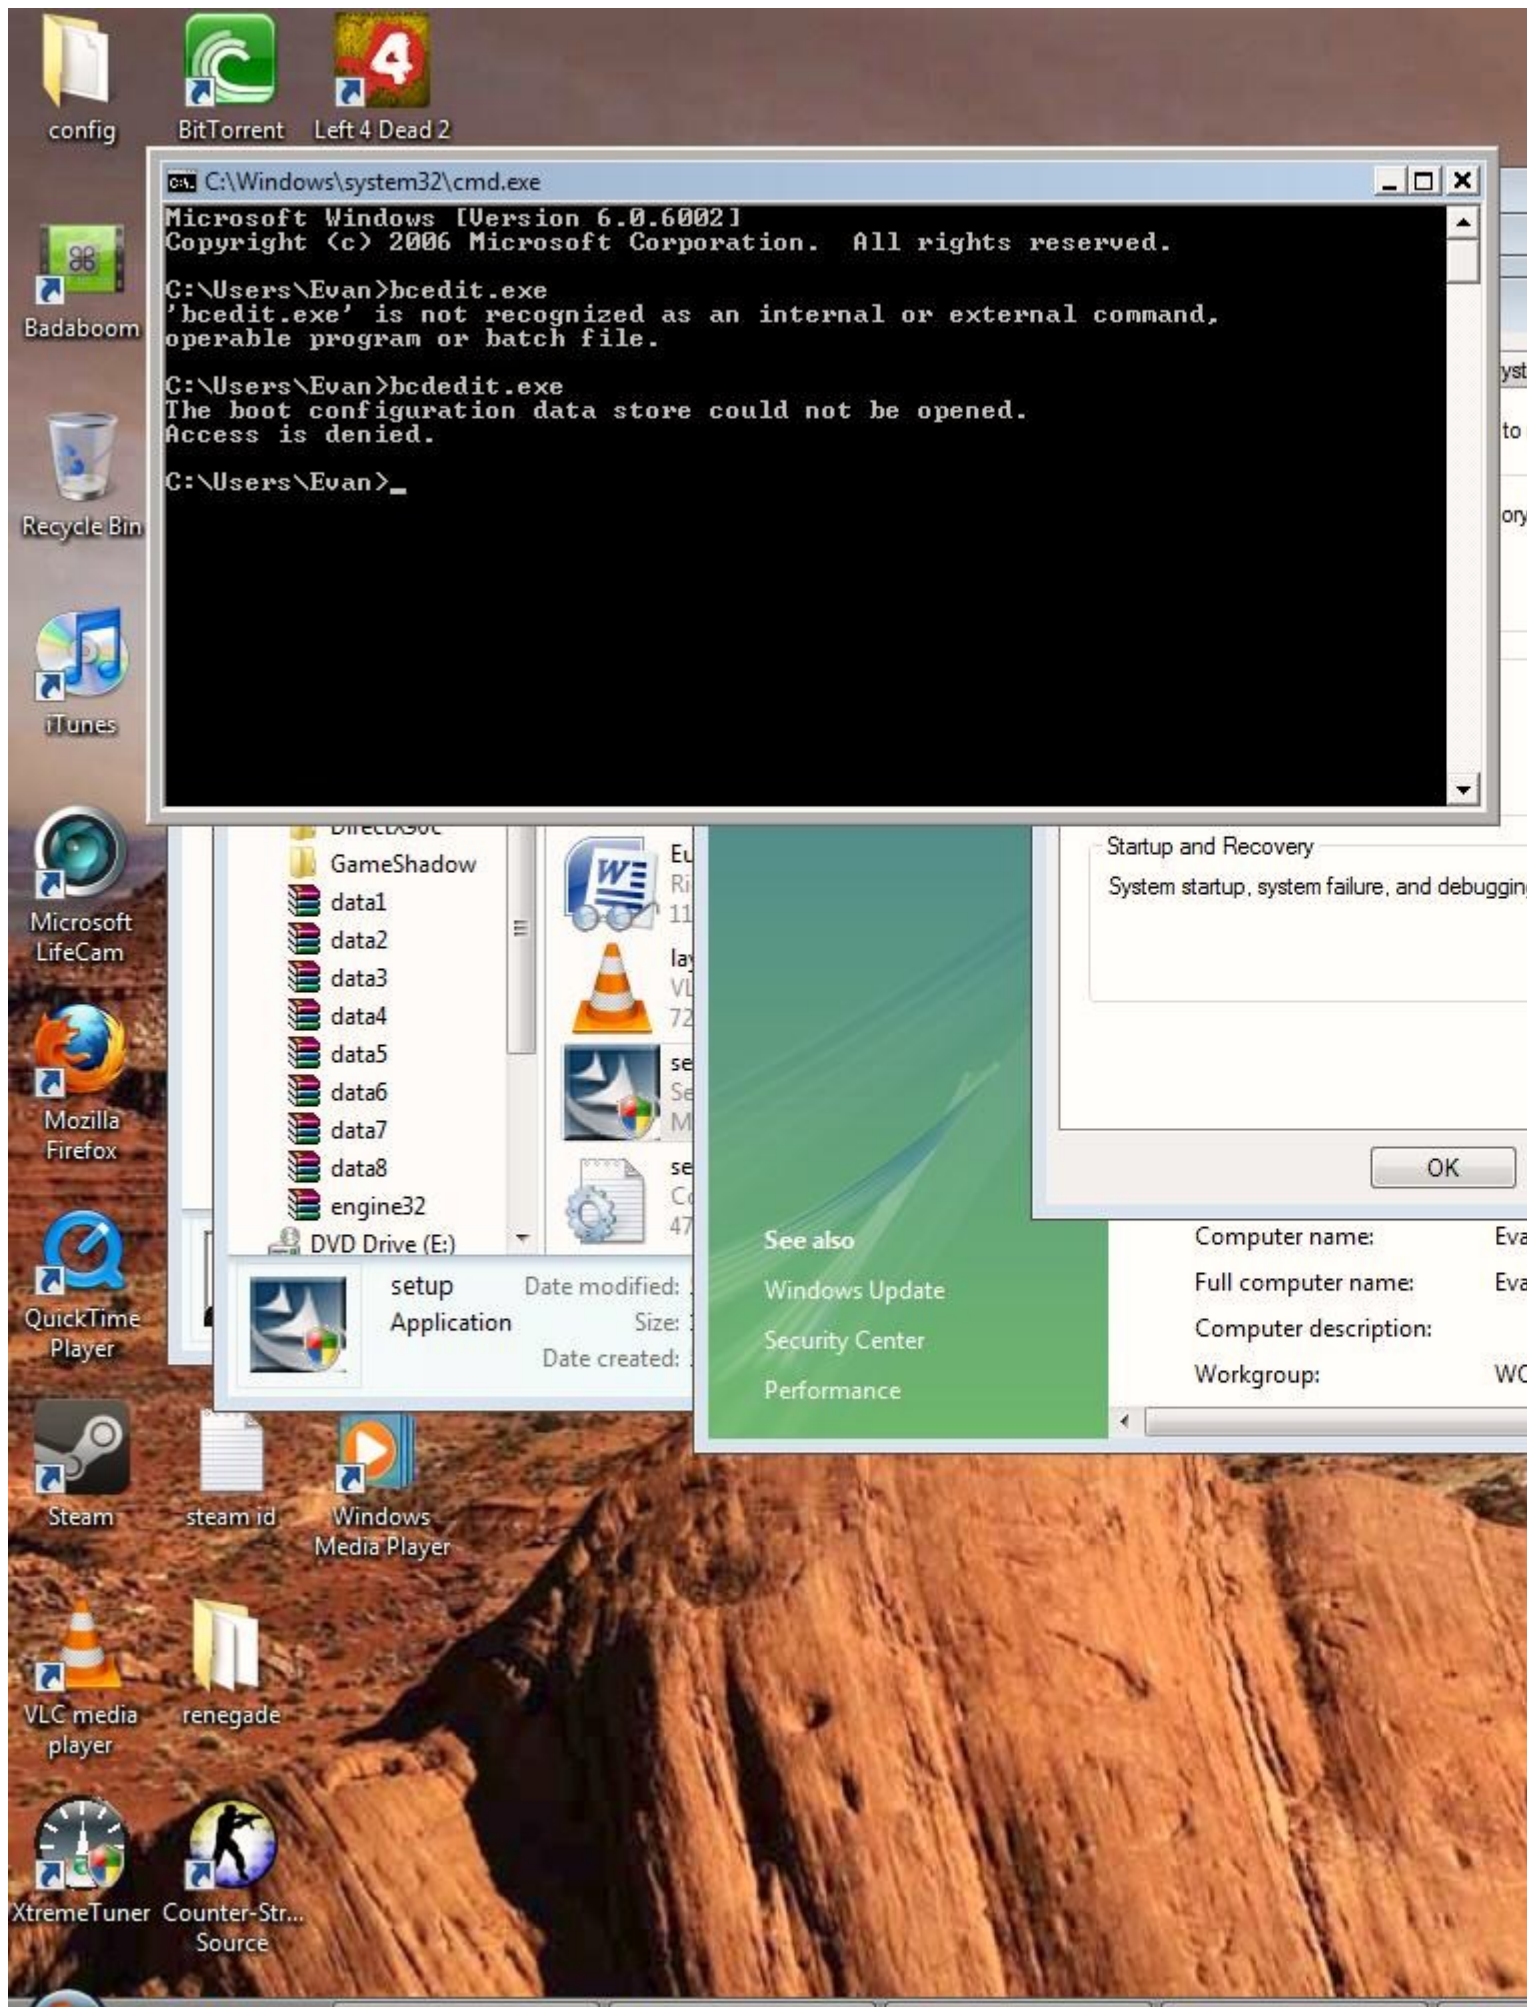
config
BitTorrent
Left 4 Dead 2

C:\Windows\system32\cmd.exe

Microsoft Windows [Version 6.0.6002]
Copyright (c) 2006 Microsoft Corporation. All rights reserved.

C:\Users\Evan>bcedit.exe
'bcedit.exe' is not recognized as an internal or external command,
operable program or batch file.

C:\Users\Evan>bcdedit.exe
The boot configuration data store could not be opened.
Access is denied.

C:\Users\Evan>_

Badaboom
Recycle Bin
iTunes
Microsoft LifeCam
Mozilla Firefox
QuickTime Player

GameShadow
data1
data2
data3
data4
data5
data6
data7
data8
engine32
DVD Drive (E:)

setup
Application
Date modified:
Size:
Date created:

Startup and Recovery
System startup, system failure, and debuggin
OK

See also
Windows Update
Security Center
Performance

Computer name: Eva
Full computer name: Eva
Computer description:
Workgroup: WO

Steam
steam id
Windows Media Player
VLC media player
renegade
XtremeTuner
Counter-Str... Source